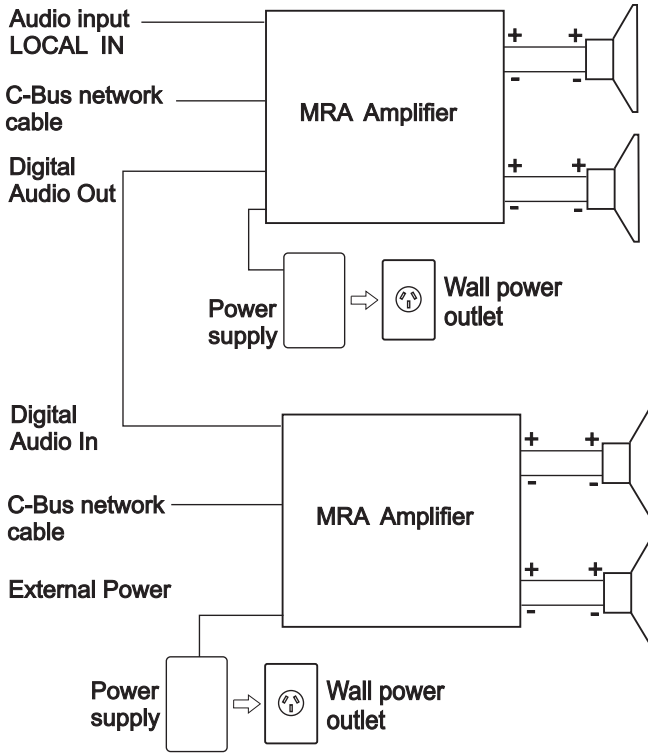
Audio input
LOCAL IN

C-Bus network cable

Digital
Audio Out

MRA Amplifier

+ +
- -

+ +
- -

Power supply

Wall power outlet

Digital
Audio In

C-Bus network cable

External Power

MRA Amplifier

+ +
- -

+ +
- -

Power supply

Wall power outlet